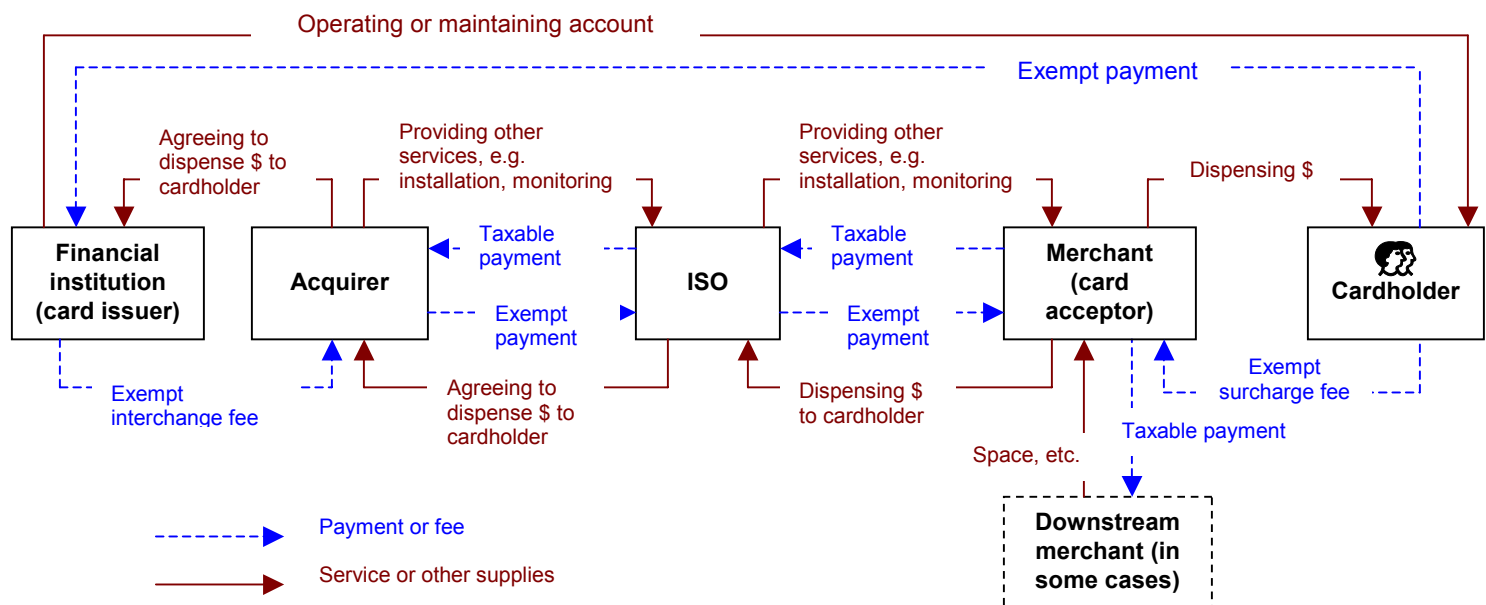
Operating or maintaining account

Exempt payment

Agreeing to dispense $ to cardholder

Providing other services, e.g. installation, monitoring

Providing other services, e.g. installation, monitoring

Dispensing $

Financial institution (card issuer)

Acquirer

Taxable payment

Exempt payment

ISO

Taxable payment

Exempt payment

Merchant (card acceptor)

Cardholder

Exempt interchange fee

Agreeing to dispense $ to cardholder

Dispensing $ to cardholder

Exempt surcharge fee

Taxable payment

Space, etc.

Downstream merchant (in some cases)

Payment or fee

Service or other supplies